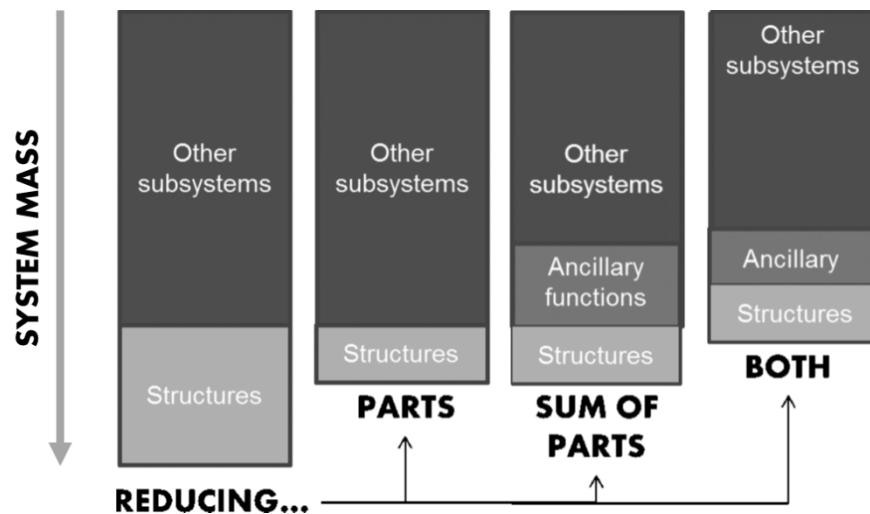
SYSTEM MASS

Other subsystems

Structures

Other subsystems

Structures

PARTS

Other subsystems

Ancillary functions

Structures

SUM OF PARTS

Other subsystems

Ancillary

Structures

BOTH

REDUCING...